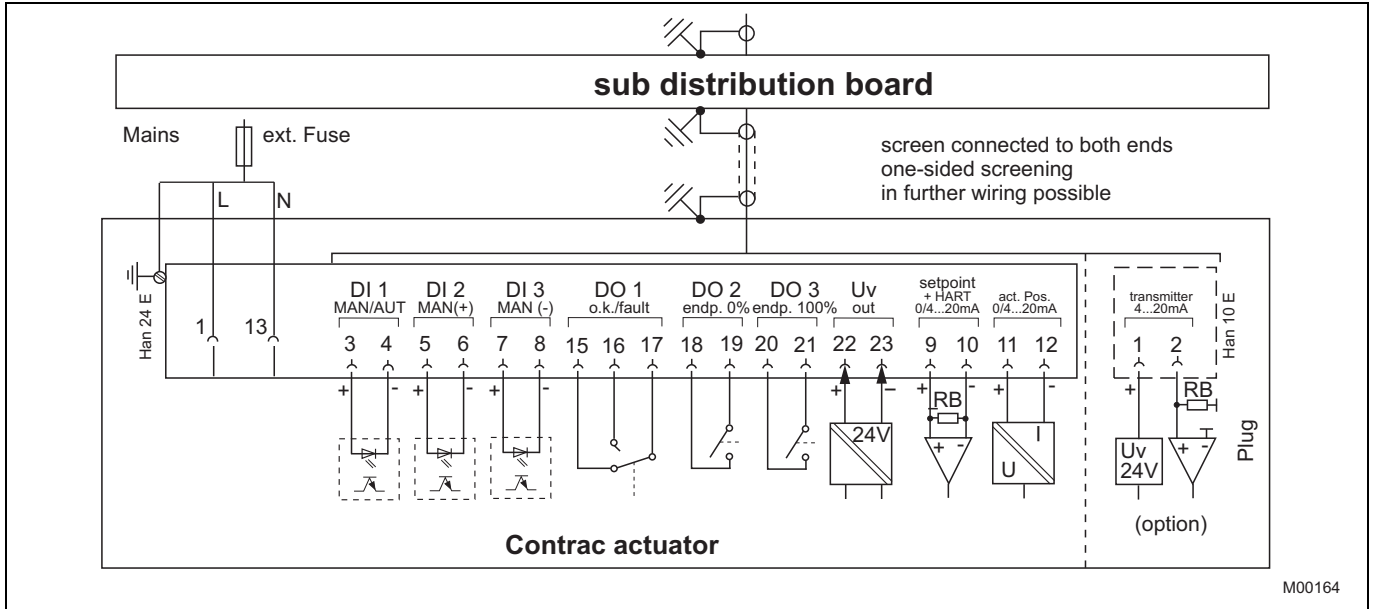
sub distribution board

Mains

ext. Fuse

L

N

screen connected to both ends
one-sided screening
in further wiring possible

Han 24 E

1

13

DI 1
MAN/AUT

DI 2
MAN(+)

DI 3
MAN (-)

DO 1
o.k./fault

DO 2
endp. 0%

DO 3
endp. 100%

Uv
out

setpoint
+ HART
0/4...20mA

act. Pos.
0/4...20mA

3 4 5 6 7 8 15 16 17 18 19 20 21 22 23 9 10 11 12

+ - + - + - + - + - + -

RB

24V

+ -

I

U

transmitter
4...20mA

Han 10 E

1 2

+ -

RB

Uv
24V

+ -

Plug

(option)

Contrac actuator

M00164